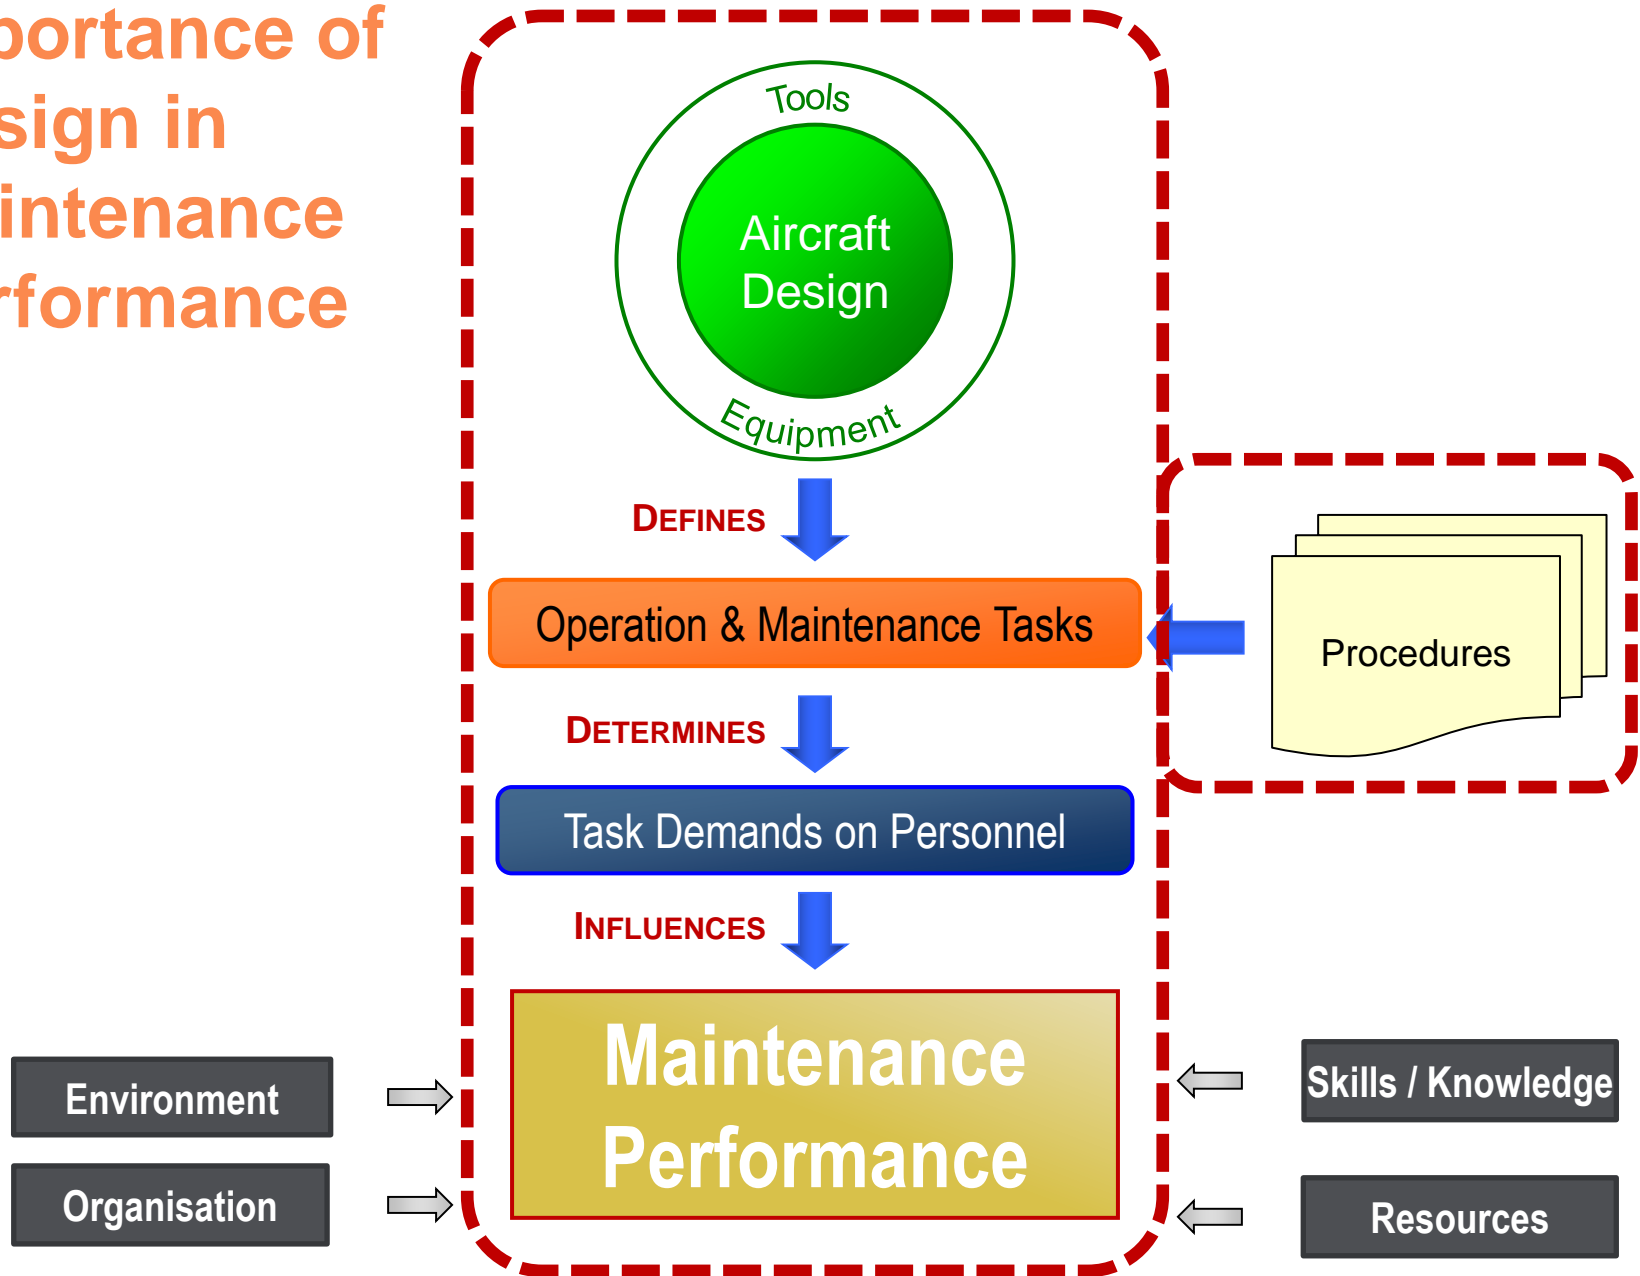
portance of
sign in
intenance
rformance

Tools
Aircraft Design
Equipment

DEFINES

Operation & Maintenance Tasks

Procedures

DETERMINES

Task Demands on Personnel

INFLUENCES

Maintenance Performance

Environment

Organisation

Skills / Knowledge

Resources